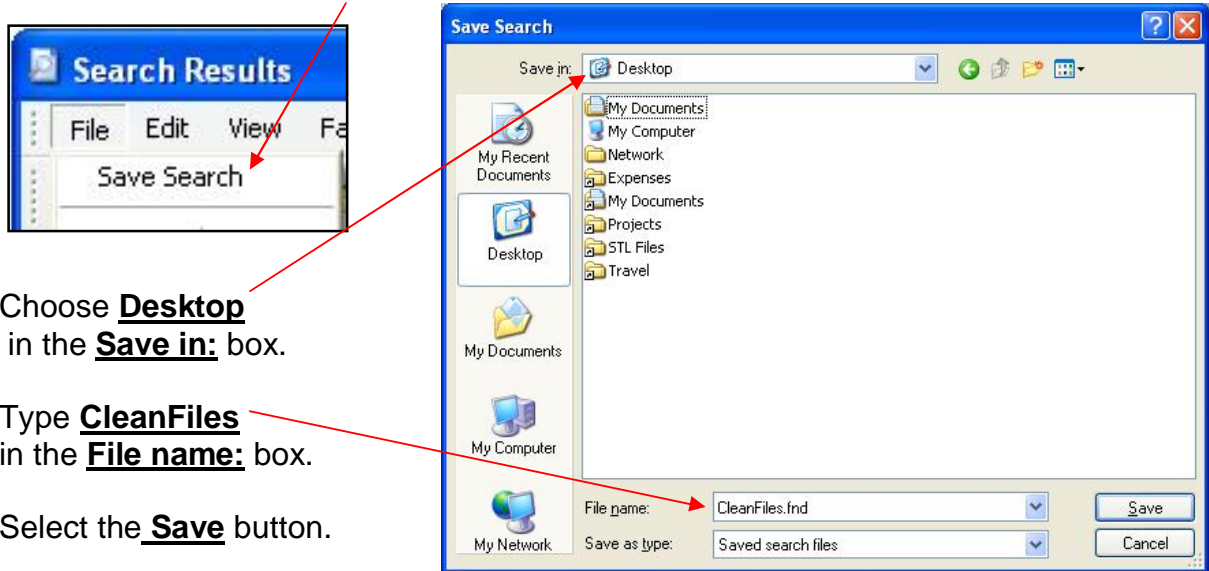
Search Results

File Edit View Fa

Save Search

Choose **Desktop** in the **Save in:** box.

Type **CleanFiles** in the **File name:** box.

Select the **Save** button.

Save Search

Save in: Desktop

My Recent Documents

Desktop

My Documents

My Computer

My Network

My Documents
My Computer
Network
Expenses
My Documents
Projects
STL Files
Travel

File name: CleanFiles.fnd

Save as type: Saved search files

Save

Cancel